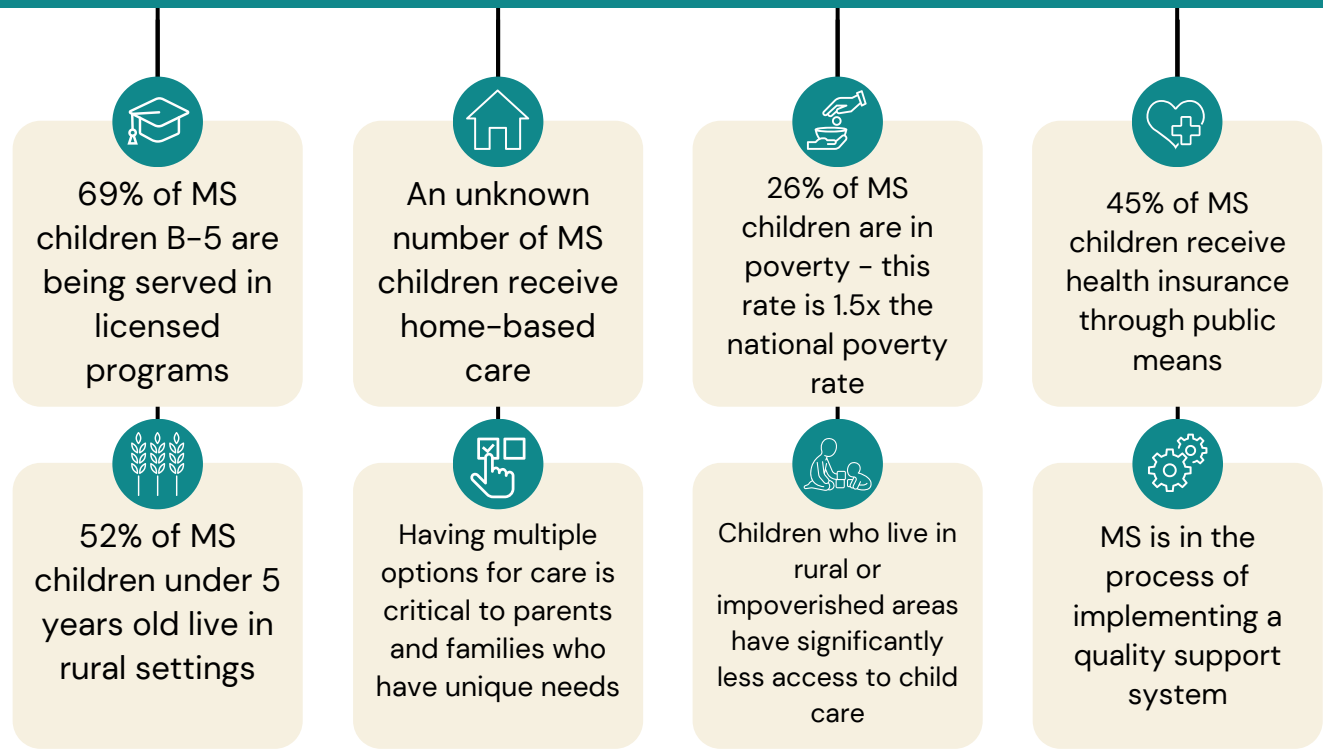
69% of MS children B-5 are being served in licensed programs

An unknown number of MS children receive home-based care

26% of MS children are in poverty - this rate is 1.5x the national poverty rate

45% of MS children receive health insurance through public means

52% of MS children under 5 years old live in rural settings

Having multiple options for care is critical to parents and families who have unique needs

Children who live in rural or impoverished areas have significantly less access to child care

MS is in the process of implementing a quality support system